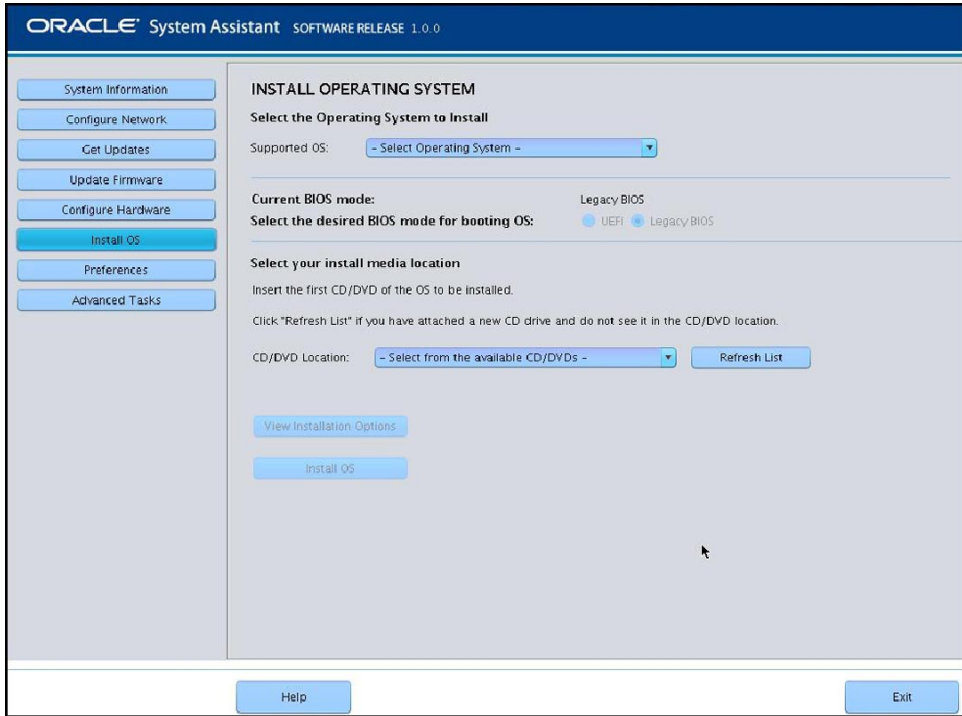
ORACLE System Assistant SOFTWARE RELEASE 1.0.0

System Information
Configure Network
Get Updates
Update Firmware
Configure Hardware
Install OS
Preferences
Advanced Tasks

INSTALL OPERATING SYSTEM
Select the Operating System to Install
Supported OS: – Select Operating System –

Current BIOS mode: Legacy BIOS
Select the desired BIOS mode for booting OS: UEFI Legacy BIOS

Select your install media location
Insert the first CD/DVD of the OS to be installed.
Click "Refresh List" if you have attached a new CD drive and do not see it in the CD/DVD location.
CD/DVD Location: – Select from the available CD/DVDs – Refresh List

View Installation Options
Install OS

Help
Exit